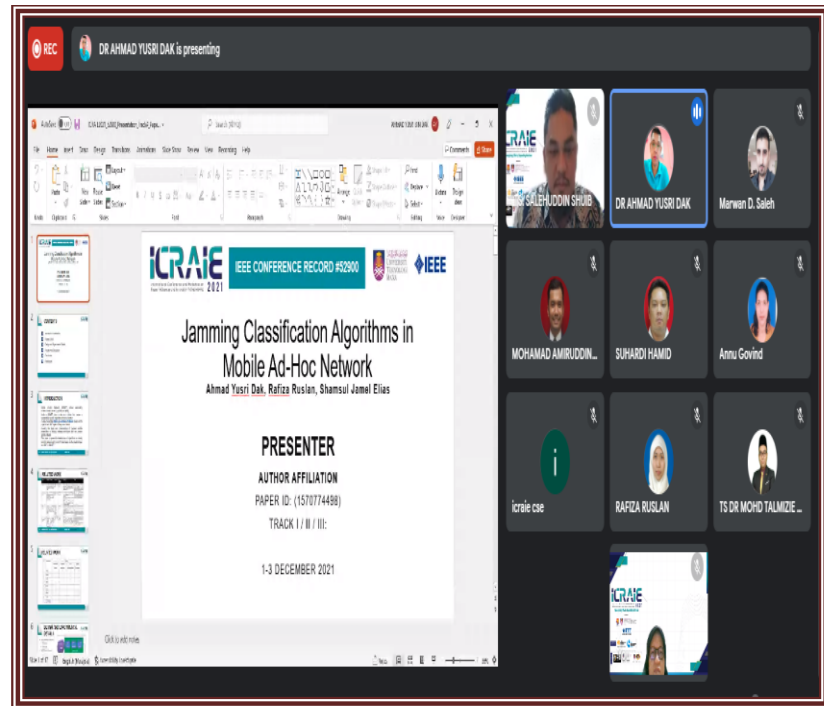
REC

DR AHMAD YUSRI DAK is presenting

iCRAIE 2021

IEEE CONFERENCE RECORD #52900

IEEE

Jamming Classification Algorithms in Mobile Ad-Hoc Network

Ahmad Yusri Dak, Rafiza Ruslan, Shamsul Jamel Elias

PRESENTER

AUTHOR AFFILIATION

PAPER ID: (1570774498)

TRACK I / II / III:

1-3 DECEMBER 2021

Click to add notes

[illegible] SALEHUDDIN SHUIB

DR AHMAD YUSRI DAK

Marwan D. Saleh

MOHAMAD AMIRUDDIN...

SUHARDI HAMID

Annu Govind

icraie cse

RAFIZA RUSLAN

TS DR MOHD TALMIZIE ...